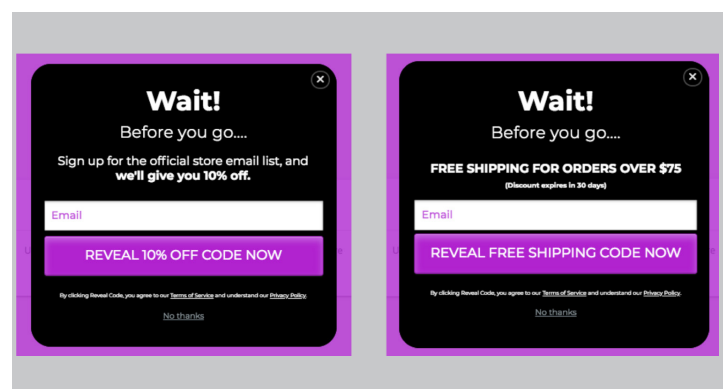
Wait!

Before you go....

Sign up for the official store email list, and **we'll give you 10% off.**

Email

REVEAL 10% OFF CODE NOW

By clicking Reveal Code, you agree to our Terms of Service and understand our Privacy Policy.

No thanks

Wait!

Before you go....

FREE SHIPPING FOR ORDERS OVER $75

(Discount expires in 30 days)

Email

REVEAL FREE SHIPPING CODE NOW

By clicking Reveal Code, you agree to our Terms of Service and understand our Privacy Policy.

No thanks